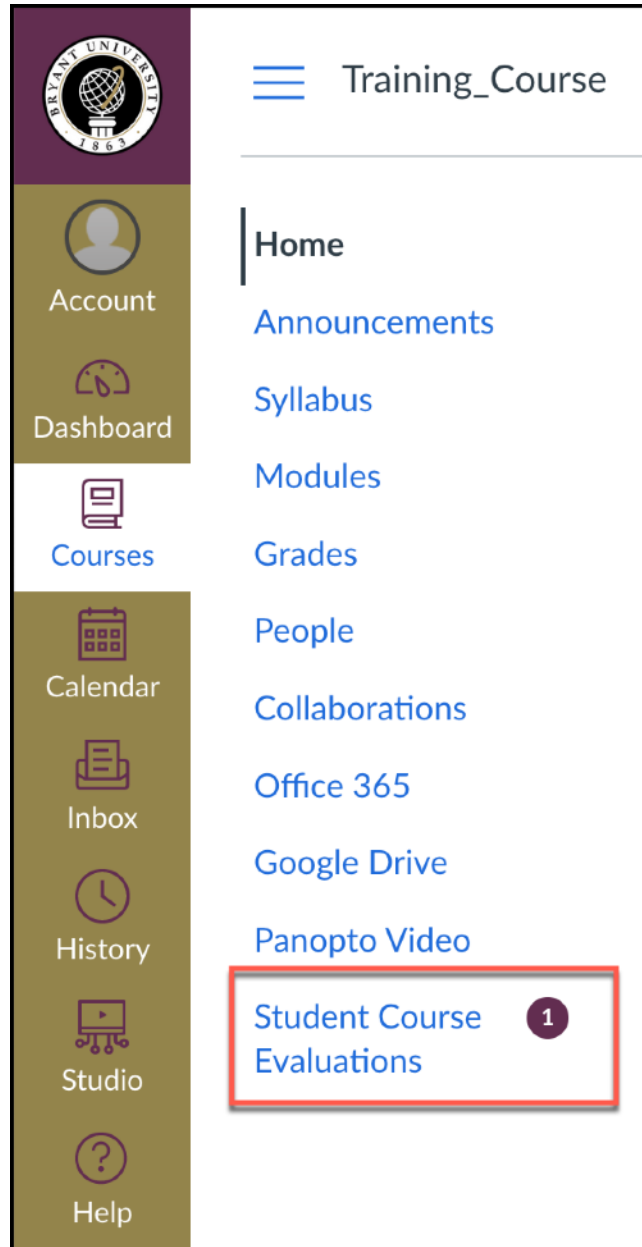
BRYANT UNIVERSITY 1863

Account

Dashboard

Courses

Calendar

Inbox

History

Studio

Help

Training_Course

Home

Announcements

Syllabus

Modules

Grades

People

Collaborations

Office 365

Google Drive

Panopto Video

Student Course Evaluations 1